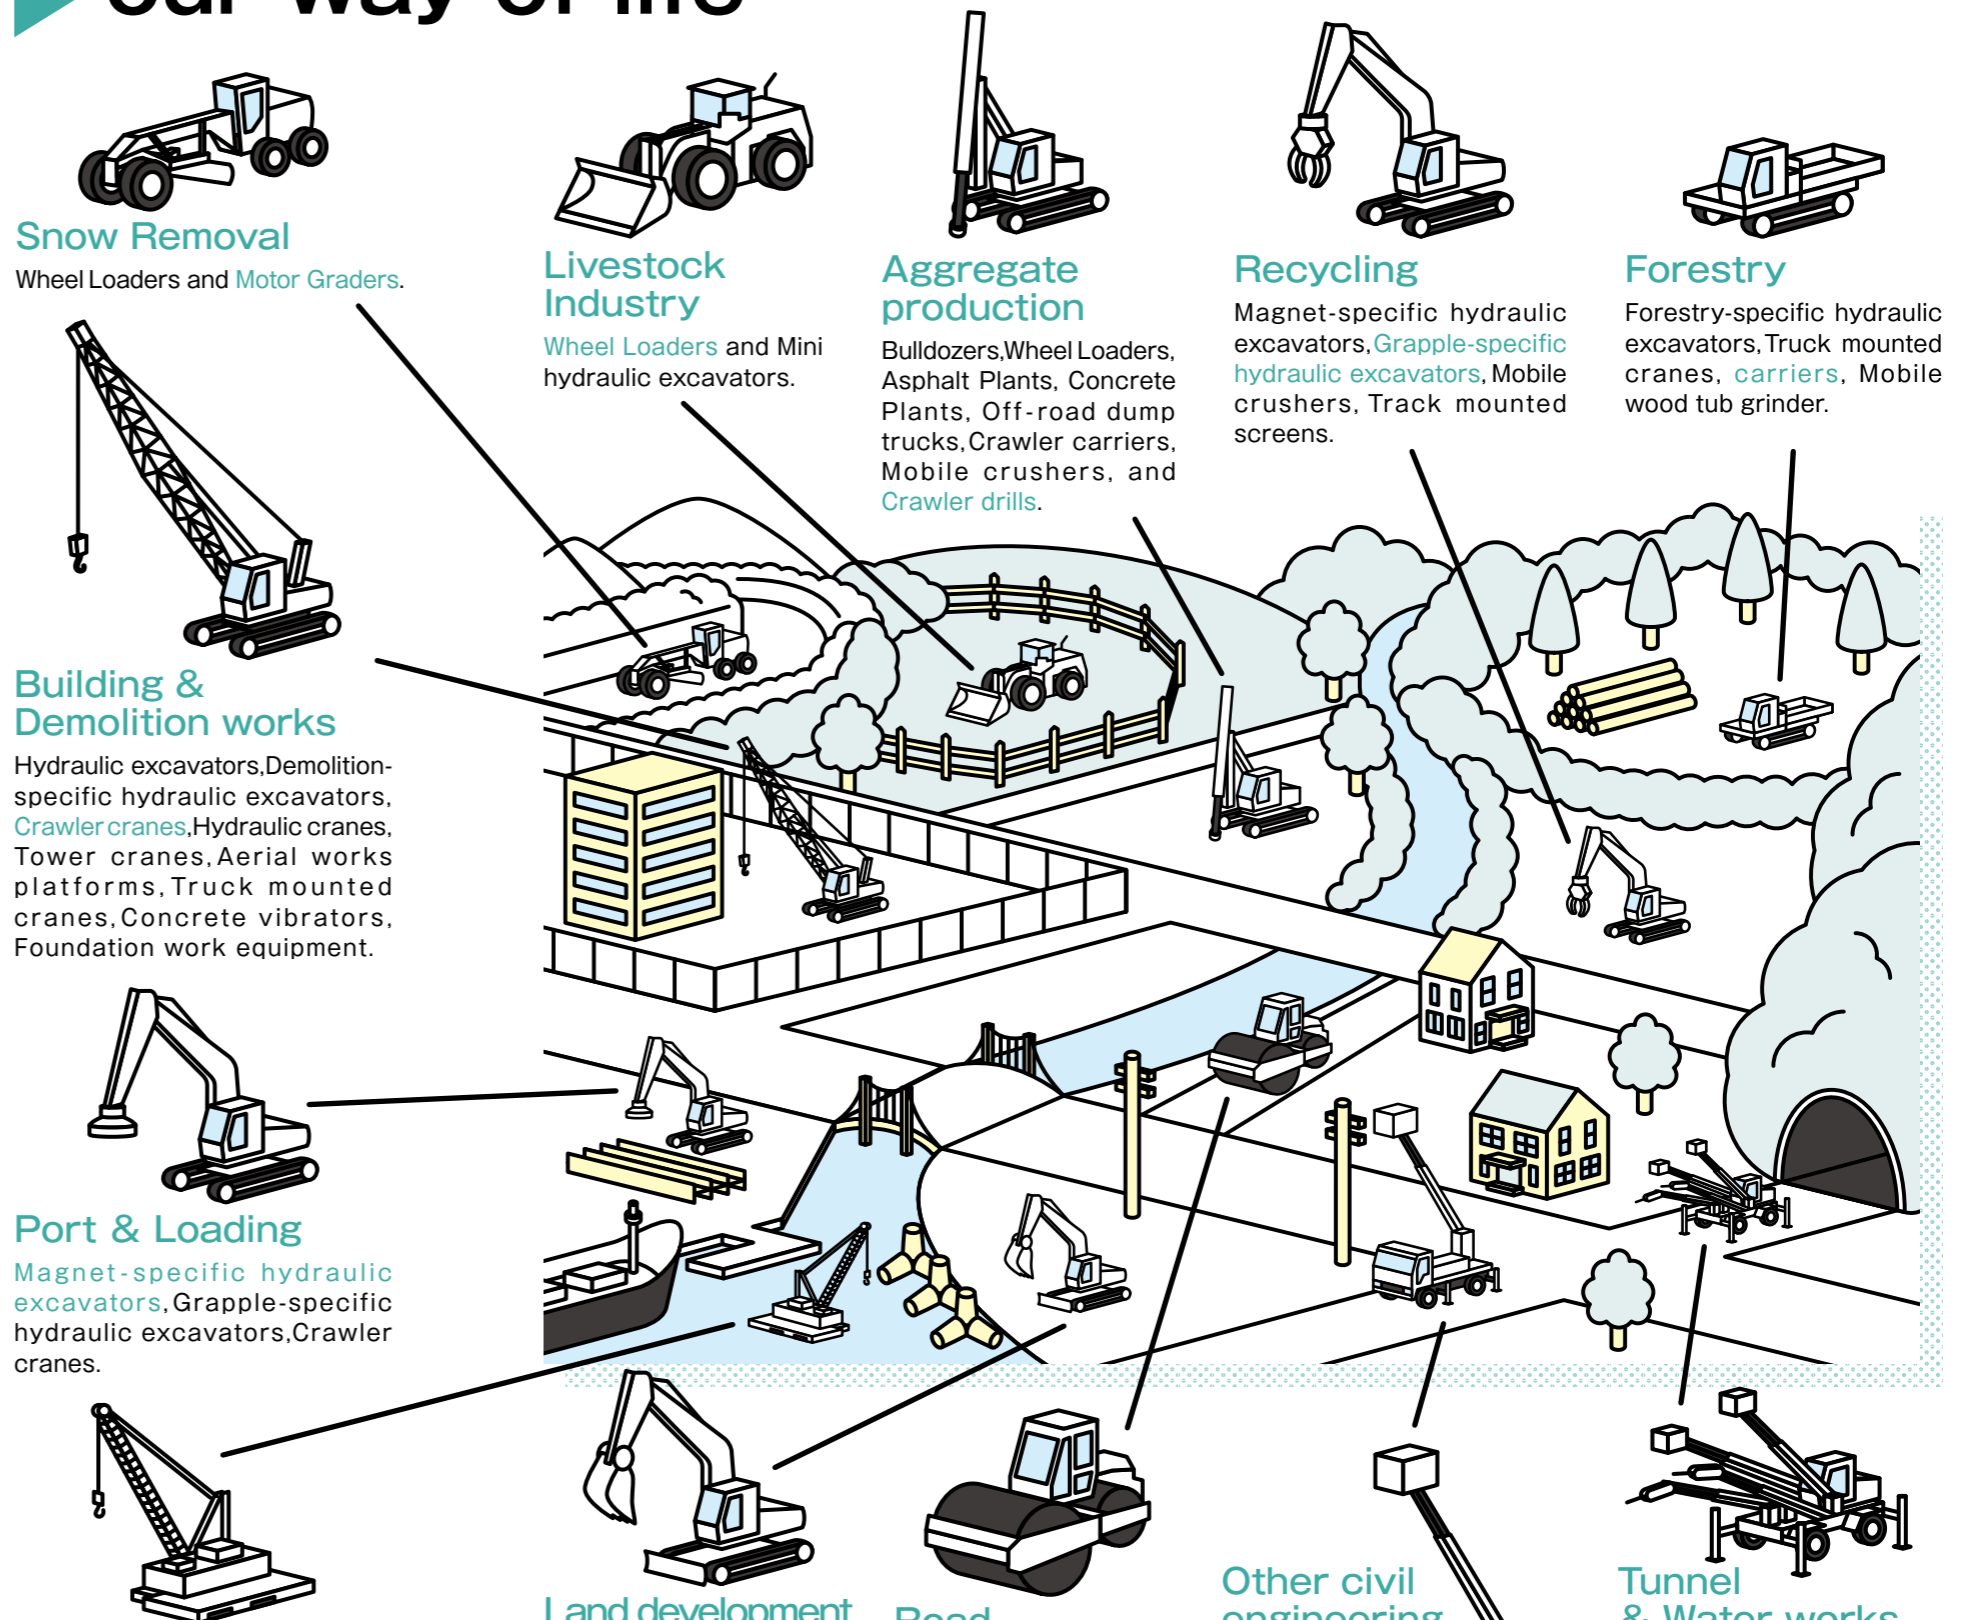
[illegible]

Snow Removal
Wheel Loaders and Motor Graders.

Livestock Industry
Wheel Loaders and Mini hydraulic excavators.

Aggregate production
Bulldozers,Wheel Loaders, Asphalt Plants, Concrete Plants, Off-road dump trucks,Crawler carriers, Mobile crushers, and Crawler drills.

Recycling
Magnet-specific hydraulic excavators,Grapple-specific hydraulic excavators, Mobile crushers, Track mounted screens.

Forestry
Forestry-specific hydraulic excavators,Truck mounted cranes, carriers, Mobile wood tub grinder.

Building & Demolition works
Hydraulic excavators,Demolition-specific hydraulic excavators, Crawler cranes,Hydraulic cranes, Tower cranes,Aerial works platforms,Truck mounted cranes,Concrete vibrators, Foundation work equipment.

Port & Loading
Magnet-specific hydraulic excavators,Grapple-specific hydraulic excavators,Crawler cranes.

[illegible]

Road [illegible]

Other civil engineering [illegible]

Tunnel & Water works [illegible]